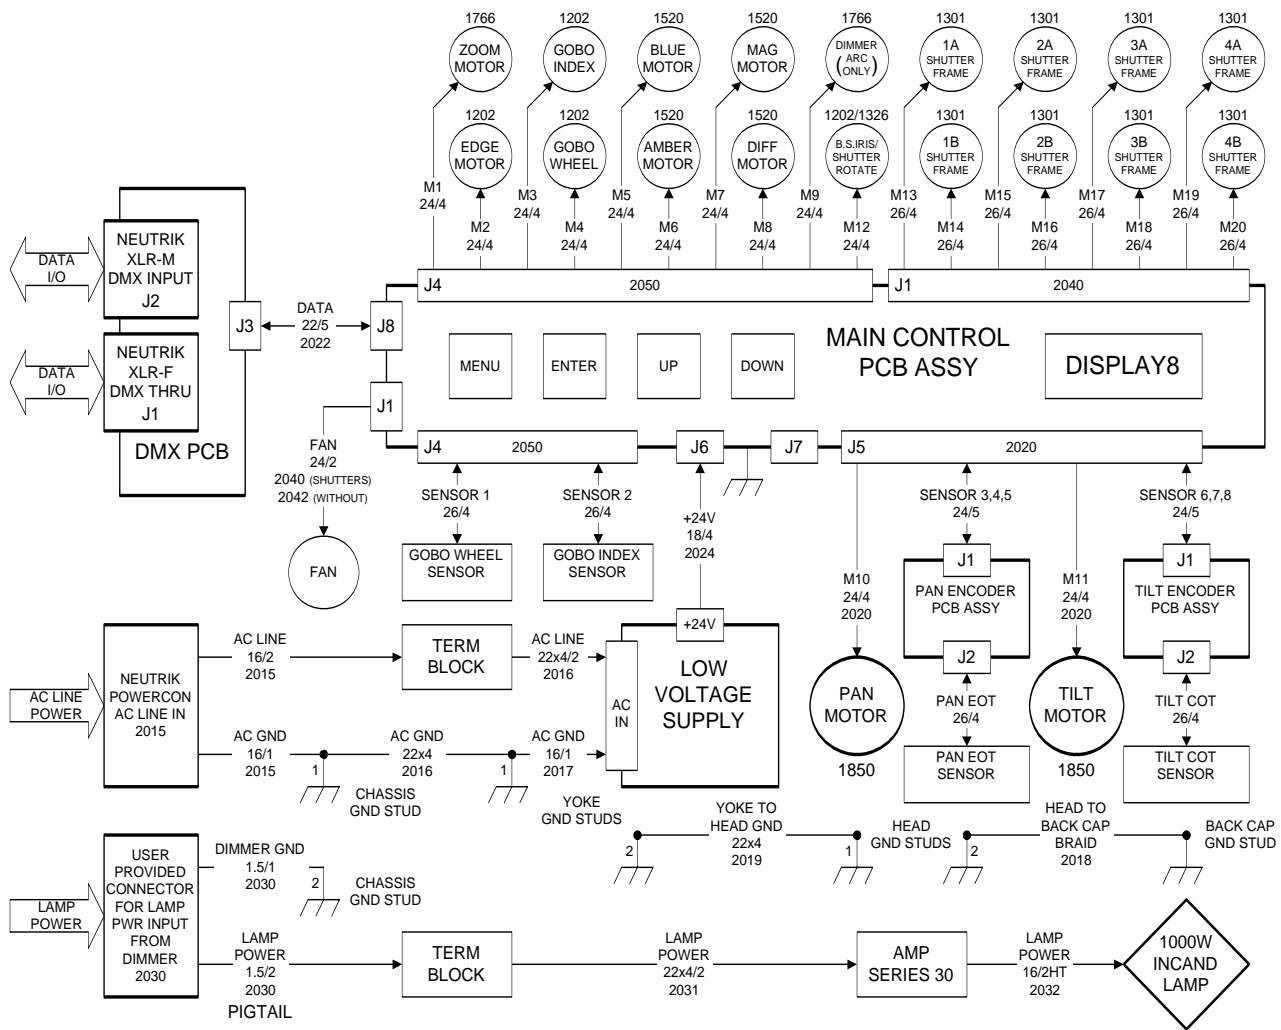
1766
ZOOM MOTOR

1202
GOBO INDEX

1520
BLUE MOTOR

1520
MAG MOTOR

1766
DIMMER (ARC ONLY)

1301
1A SHUTTER FRAME

1301
2A SHUTTER FRAME

1301
3A SHUTTER FRAME

1301
4A SHUTTER FRAME

1202
EDGE MOTOR

1202
GOBO WHEEL

1520
AMBER MOTOR

1520
DIFF MOTOR

1202/1326
B.S.IRIS/ SHUTTER ROTATE

1301
1B SHUTTER FRAME

1301
2B SHUTTER FRAME

1301
3B SHUTTER FRAME

1301
4B SHUTTER FRAME

M1 24/4
M2 24/4
M3 24/4
M4 24/4
M5 24/4
M6 24/4
M7 24/4
M8 24/4
M9 24/4
M12 24/4
M13 26/4
M14 26/4
M15 26/4
M16 26/4
M17 26/4
M18 26/4
M19 26/4
M20 26/4

J4 2050
J1 2040

DATA I/O
NEUTRIK XLR-M DMX INPUT J2

DATA I/O
NEUTRIK XLR-F DMX THRU J1

DMX PCB

J3
DATA 22/5 2022
J8
J1

MAIN CONTROL PCB ASSY
MENU
ENTER
UP
DOWN
DISPLAY8

FAN 24/2 2040 (SHUTTERS) 2042 (WITHOUT)
FAN

J4 2050
J6
J7
J5 2020

SENSOR 1 26/4
SENSOR 2 26/4
GOBO WHEEL SENSOR
GOBO INDEX SENSOR
+24V 18/4 2024
SENSOR 3,4,5 24/5
SENSOR 6,7,8 24/5

M10 24/4 2020
J1
PAN ENCODER PCB ASSY
J2
M11 24/4 2020
J1
TILT ENCODER PCB ASSY
J2

PAN MOTOR
1850
PAN EOT 26/4
PAN EOT SENSOR
TILT MOTOR
1850
TILT COT 26/4
TILT COT SENSOR

AC LINE POWER
NEUTRIK POWERCON AC LINE IN 2015
AC LINE 16/2 2015
TERM BLOCK
AC LINE 22x4/2 2016
+24V
AC IN
LOW VOLTAGE SUPPLY
AC GND 16/1 2015
1
AC GND 22x4 2016
1
AC GND 16/1 2017
CHASSIS GND STUD
YOKE GND STUDS

2
YOKE TO HEAD GND 22x4 2019
1
HEAD GND STUDS
2
HEAD TO BACK CAP BRAID 2018
BACK CAP GND STUD

LAMP POWER
USER PROVIDED CONNECTOR FOR LAMP PWR INPUT FROM DIMMER 2030
DIMMER GND 1.5/1 2030
2
CHASSIS GND STUD
LAMP POWER 1.5/2 2030
PIGTAIL
TERM BLOCK
LAMP POWER 22x4/2 2031
AMP SERIES 30
LAMP POWER 16/2HT 2032
1000W INCAND LAMP